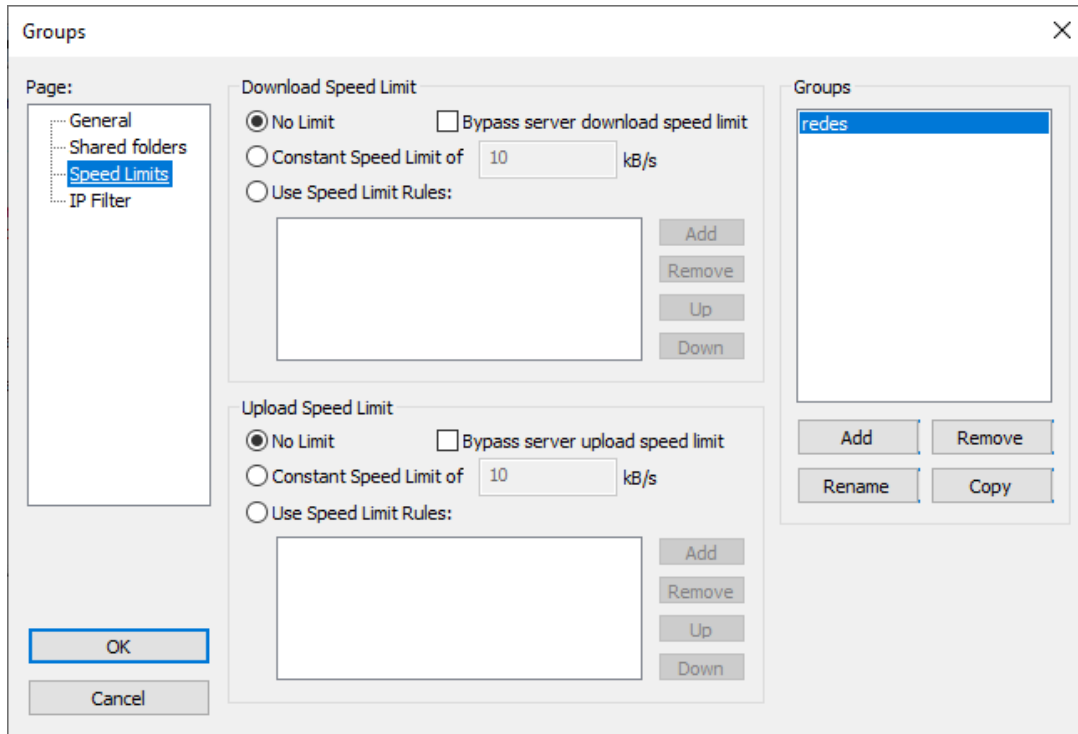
Groups

Page:

General
Shared folders
Speed Limits
IP Filter

Download Speed Limit

No Limit
Bypass server download speed limit
Constant Speed Limit of 10 kB/s
Use Speed Limit Rules:

Add
Remove
Up
Down

Upload Speed Limit

No Limit
Bypass server upload speed limit
Constant Speed Limit of 10 kB/s
Use Speed Limit Rules:

Add
Remove
Up
Down

Groups

redes

Add
Remove
Rename
Copy

OK
Cancel